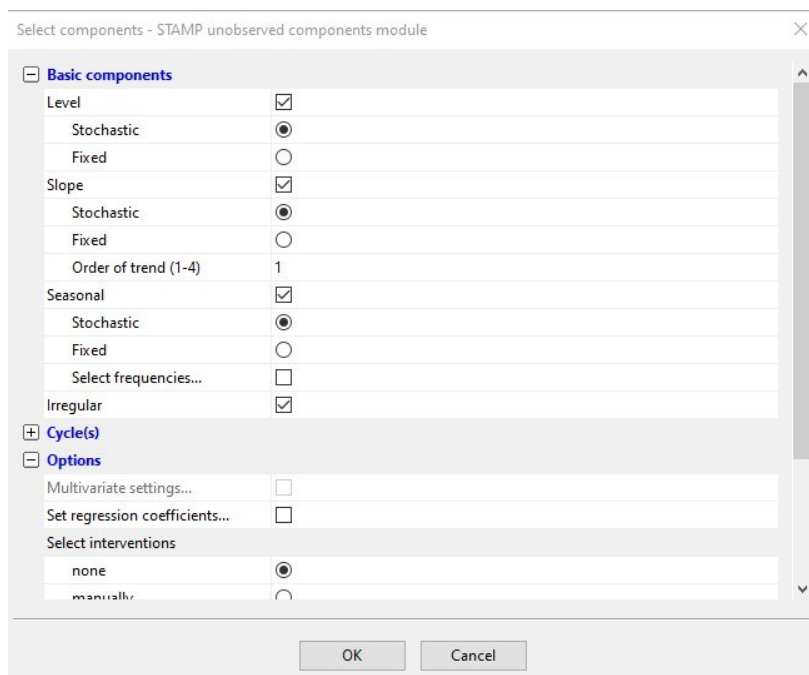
Select components - STAMP unobserved components module

Basic components

| | |
|---|---|
| Level | |
| Stochastic | |
| Fixed | |
| Slope | |
| Stochastic | |
| Fixed | |
| Order of trend (1-4) | 1 |
| Seasonal | |
| Stochastic | |
| Fixed | |
| Select frequencies... | |
| Irregular | |

Cycle(s)

Options

| | |
|---|---|
| Multivariate settings... | |
| Set regression coefficients... | |
| Select interventions | |
| none | |
| manually | |

OK Cancel